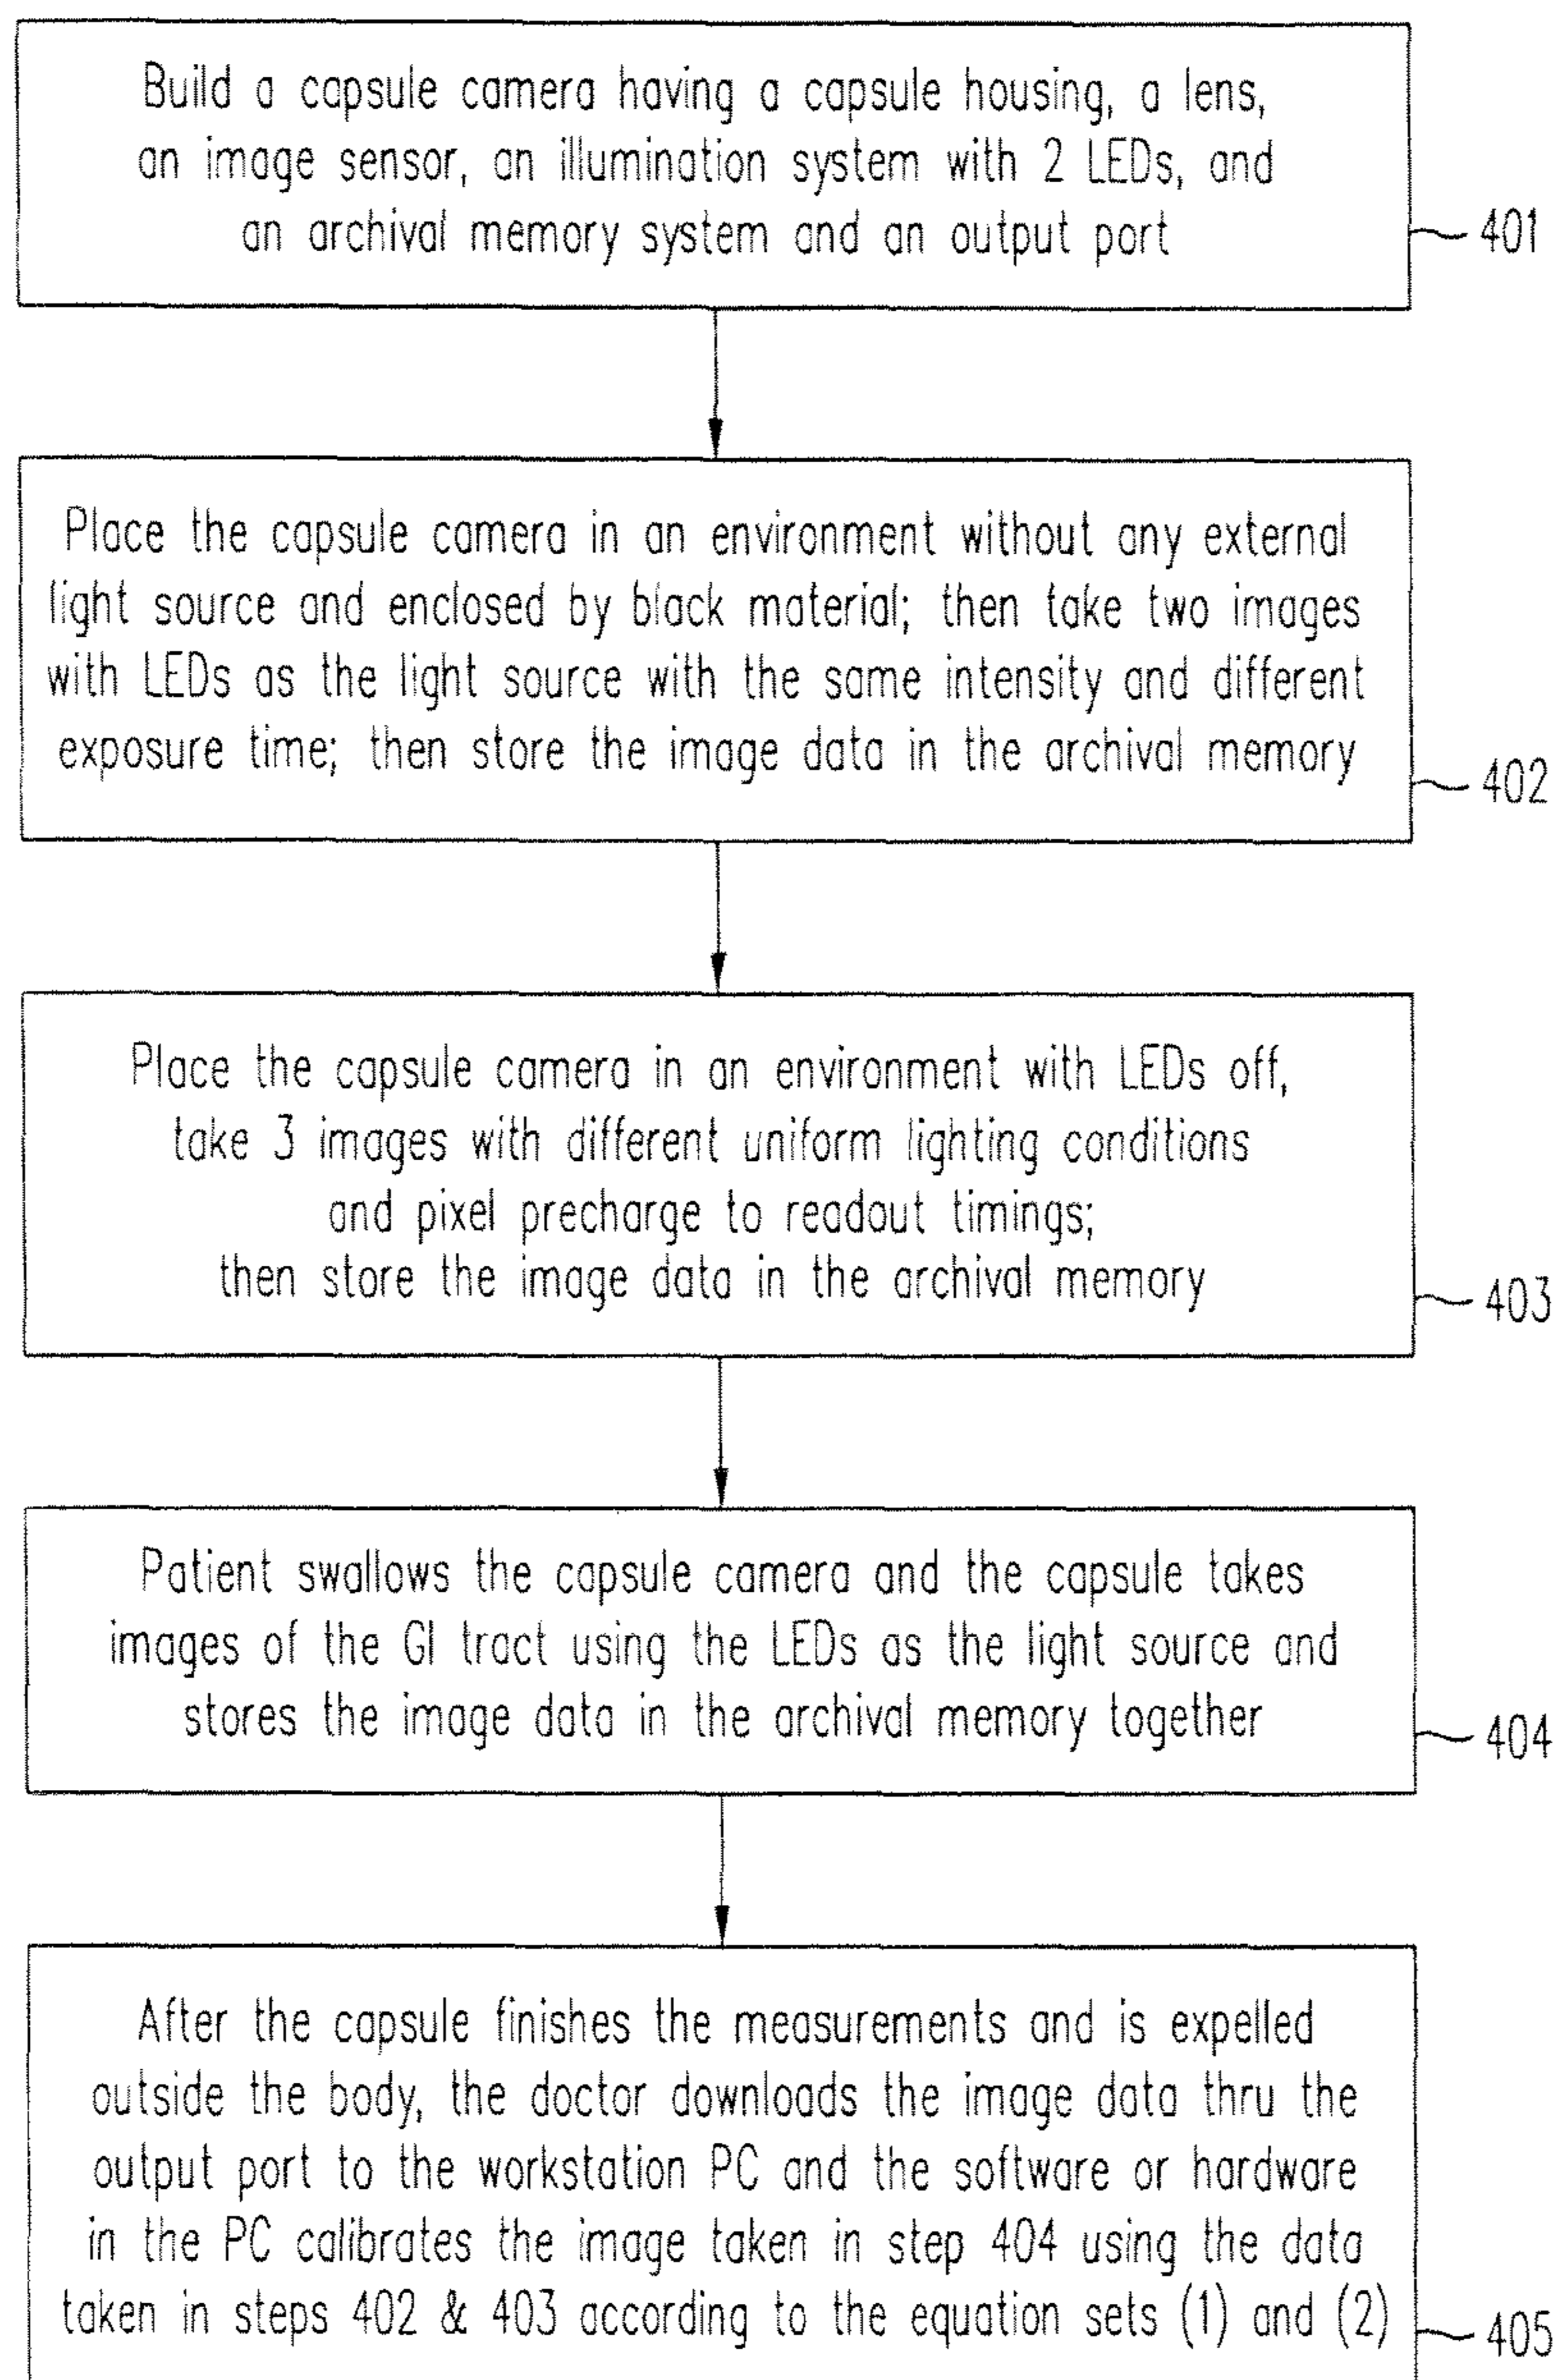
Build a capsule camera having a capsule housing, a lens, an image sensor, an illumination system with 2 LEDs, and an archival memory system and an output port

401

Place the capsule camera in an environment without any external light source and enclosed by black material; then take two images with LEDs as the light source with the same intensity and different exposure time; then store the image data in the archival memory

402

Place the capsule camera in an environment with LEDs off, take 3 images with different uniform lighting conditions and pixel precharge to readout timings; then store the image data in the archival memory

403

Patient swallows the capsule camera and the capsule takes images of the GI tract using the LEDs as the light source and stores the image data in the archival memory together

404

After the capsule finishes the measurements and is expelled outside the body, the doctor downloads the image data thru the output port to the workstation PC and the software or hardware in the PC calibrates the image taken in step 404 using the data taken in steps 402 & 403 according to the equation sets (1) and (2)

405